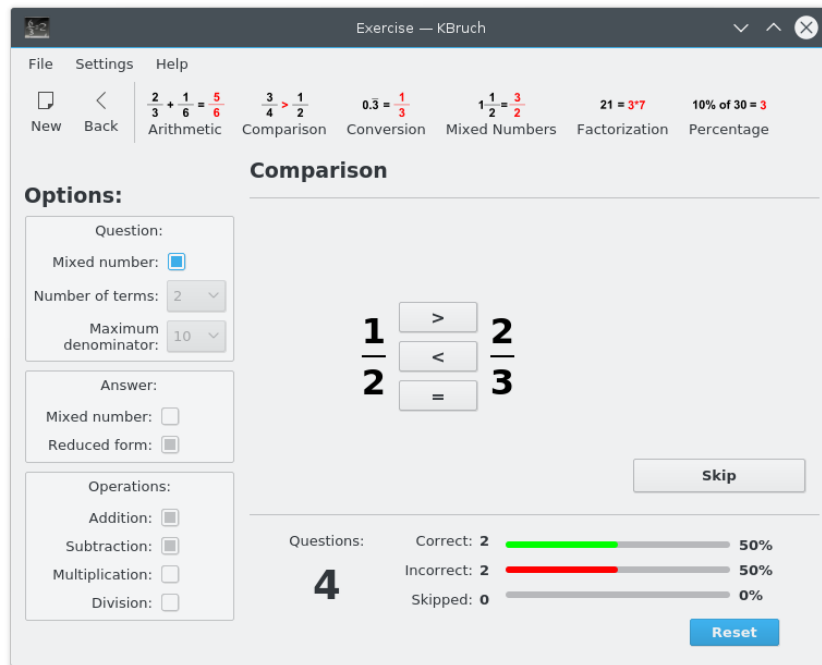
Exercise — KBruch

File Settings Help

New Back $\frac{2}{3}+\frac{1}{6}=\frac{5}{6}$ Arithmetic $\frac{3}{4}>\frac{1}{2}$ Comparison $0.\bar{3}=\frac{1}{3}$ Conversion $1\frac{1}{2}=\frac{3}{2}$ Mixed Numbers 21 = 3*7 Factorization 10% of 30 = 3 Percentage

Options:

Question:
Mixed number:
Number of terms: 2
Maximum denominator: 10

Answer:
Mixed number:
Reduced form:

Operations:
Addition:
Subtraction:
Multiplication:
Division:

Comparison

$\frac{1}{2}$ > < = $\frac{2}{3}$

Skip

Questions:
4

Correct: 2 50%
Incorrect: 2 50%
Skipped: 0 0%

Reset